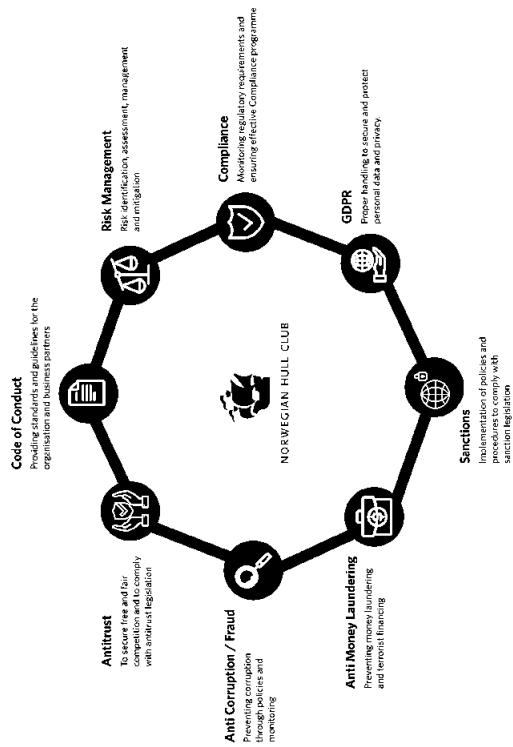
Code of Conduct
Providing standards and guidelines for the organisation and business partners

Risk Management
Risk identification, assessment, management and mitigation

Compliance
Monitoring regulatory requirements and ensuring effective Compliance programme

GDPR
Proper handling to secure and protect personal data and privacy.

Sanctions
Implementation of policies and procedures to comply with sanction legislation

Anti Money Laundering
Preventing money laundering and terrorist financing

Anti Corruption / Fraud
Preventing corruption through policies and monitoring

Antitrust
To secure free and fair competition and to comply with antitrust legislation

NORWEGIAN HULL CLUB